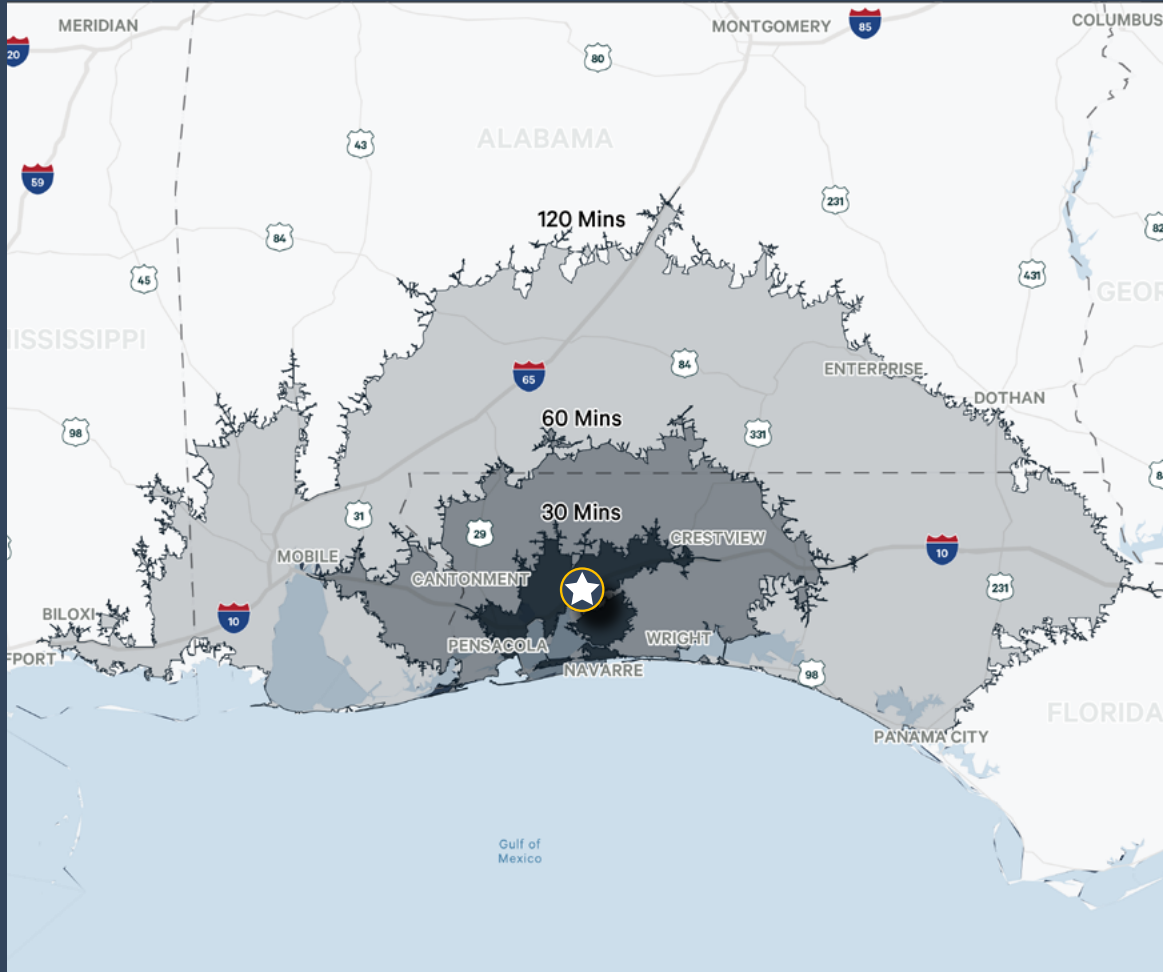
MERIDIAN
MONTGOMERY
85
COLUMBUS
20
80
ALABAMA
43
59
231
120 Mins
84
82
45
431
GEOR
ISSISSIPPI
65
84
ENTERPRISE
DOTHAN
60 Mins
98
331
30 Mins
31
29
CRESTVIEW
10
MOBILE
CANTONMENT
231
BILOXI
10
PENSACOLA
WRIGHT
FPORT
NAVARRE
98
FLORIDA
PANAMA CITY
Gulf of Mexico